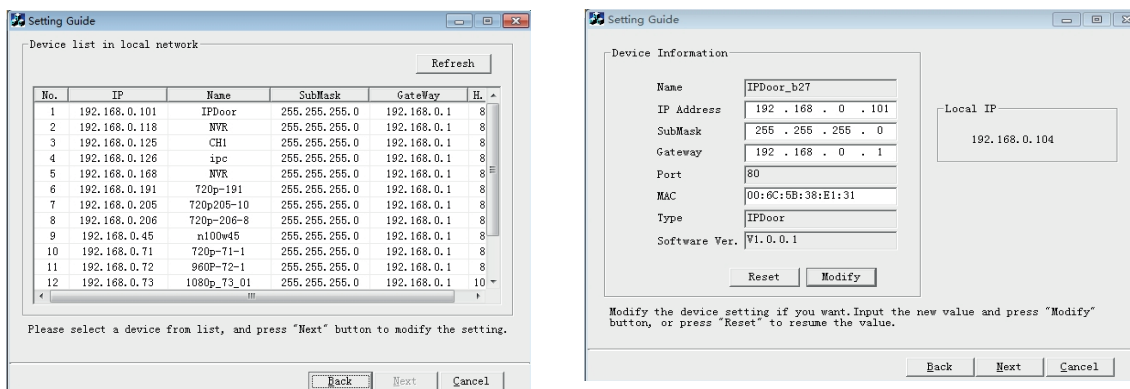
Setting Guide

Device list in local network

Refresh

| No. | IP | Name | SubMask | GateWay | H. |
|---|---|---|---|---|---|
| 1 | 192.168.0.101 | IPDoor | 255.255.255.0 | 192.168.0.1 | 8 |
| 2 | 192.168.0.118 | NVR | 255.255.255.0 | 192.168.0.1 | 8 |
| 3 | 192.168.0.125 | CH1 | 255.255.255.0 | 192.168.0.1 | 8 |
| 4 | 192.168.0.126 | ipc | 255.255.255.0 | 192.168.0.1 | 8 |
| 5 | 192.168.0.168 | NVR | 255.255.255.0 | 192.168.0.1 | 8 |
| 6 | 192.168.0.191 | 720p-191 | 255.255.255.0 | 192.168.0.1 | 8 |
| 7 | 192.168.0.205 | 720p205-10 | 255.255.255.0 | 192.168.0.1 | 8 |
| 8 | 192.168.0.206 | 720p-206-8 | 255.255.255.0 | 192.168.0.1 | 8 |
| 9 | 192.168.0.45 | n100w45 | 255.255.255.0 | 192.168.0.1 | 8 |
| 10 | 192.168.0.71 | 720p-71-1 | 255.255.255.0 | 192.168.0.1 | 8 |
| 11 | 192.168.0.72 | 960P-72-1 | 255.255.255.0 | 192.168.0.1 | 8 |
| 12 | 192.168.0.73 | 1080p_73_01 | 255.255.255.0 | 192.168.0.1 | 10 |

Please select a device from list, and press "Next" button to modify the setting.

Back Next Cancel

Setting Guide

Device Information

Name IPDoor_b27
IP Address 192 . 168 . 0 . 101
SubMask 255 . 255 . 255 . 0
Gateway 192 . 168 . 0 . 1
Port 80
MAC 00:6C:5B:38:E1:31
Type IPDoor
Software Ver. V1.0.0.1

Local IP
192.168.0.104

Reset Modify

Modify the device setting if you want. Input the new value and press "Modify" button, or press "Reset" to resume the value.

Back Next Cancel